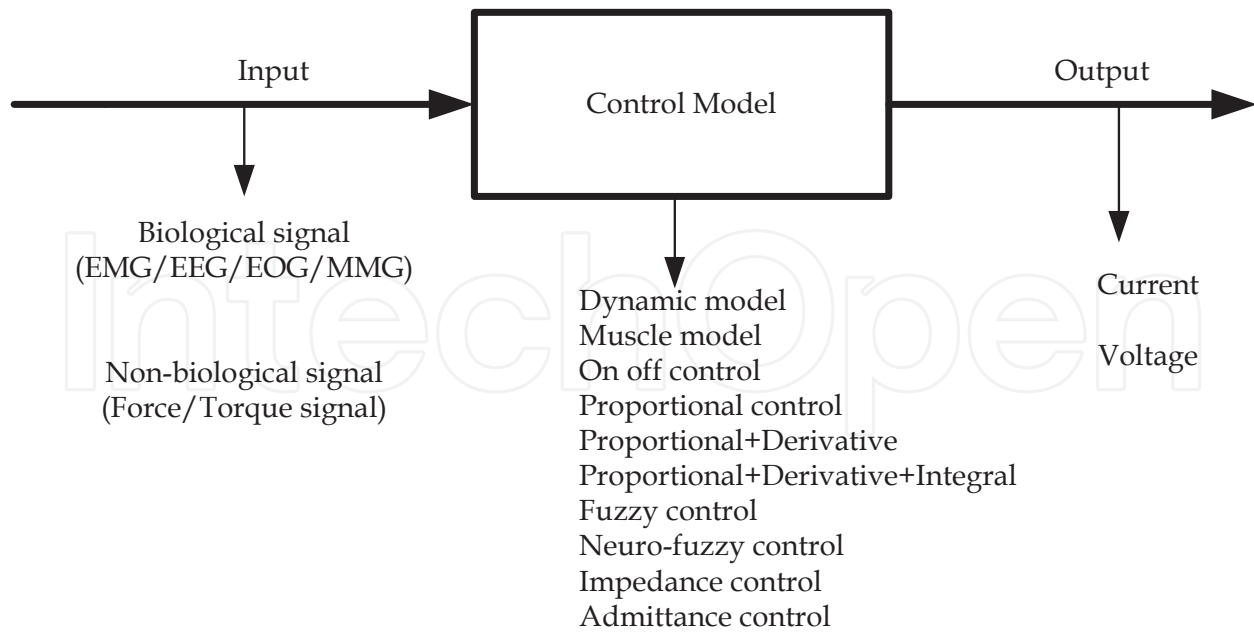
Input

Control Model

Output

Biological signal
(EMG/EEG/EOG/MMG)

Non-biological signal
(Force/Torque signal)

Dynamic model
Muscle model
On off control
Proportional control
Proportional+Derivative
Proportional+Derivative+Integral
Fuzzy control
Neuro-fuzzy control
Impedance control
Admittance control

Current

Voltage

IntechOpen